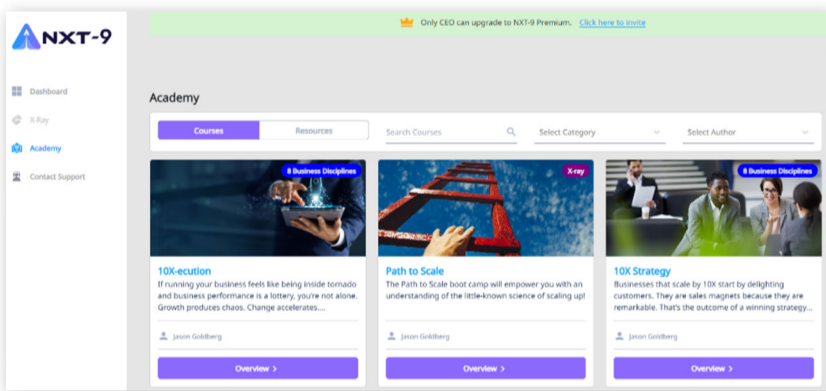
NXT-9

Only CEO can upgrade to NXT-9 Premium. Click here to invite

Dashboard
X-Ray
Academy
Contact Support

Academy

Courses
Resources
Search Courses
Select Category
Select Author

8 Business Disciplines
10X-ecution
If running your business feels like being inside tornado and business performance is a lottery, you're not alone. Growth produces chaos. Change accelerates....
Jason Goldberg
Overview >

X-ray
Path to Scale
The Path to Scale boot camp will empower you with an understanding of the little-known science of scaling up!
Jason Goldberg
Overview >

8 Business Disciplines
10X Strategy
Businesses that scale by 10X start by delighting customers. They are sales magnets because they are remarkable. That's the outcome of a winning strategy...
Jason Goldberg
Overview >